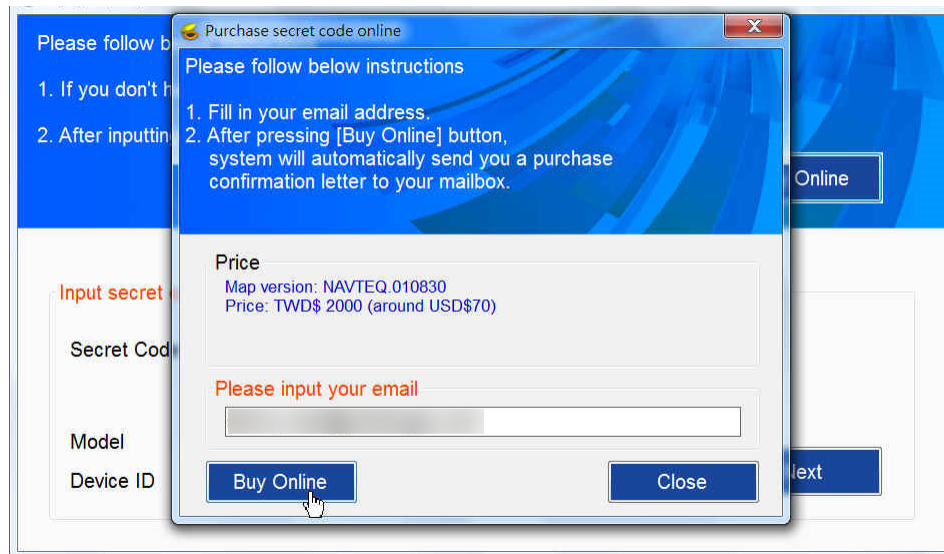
Please follow b

1. If you don't h

2. After inputtin

Online

Input secret

Secret Cod

Model

Device ID

lext

Purchase secret code online

Please follow below instructions

1. Fill in your email address.
2. After pressing [Buy Online] button, system will automatically send you a purchase confirmation letter to your mailbox.

Price

Map version: NAVTEQ.010830
Price: TWD$ 2000 (around USD$70)

Please input your email

Buy Online

Close